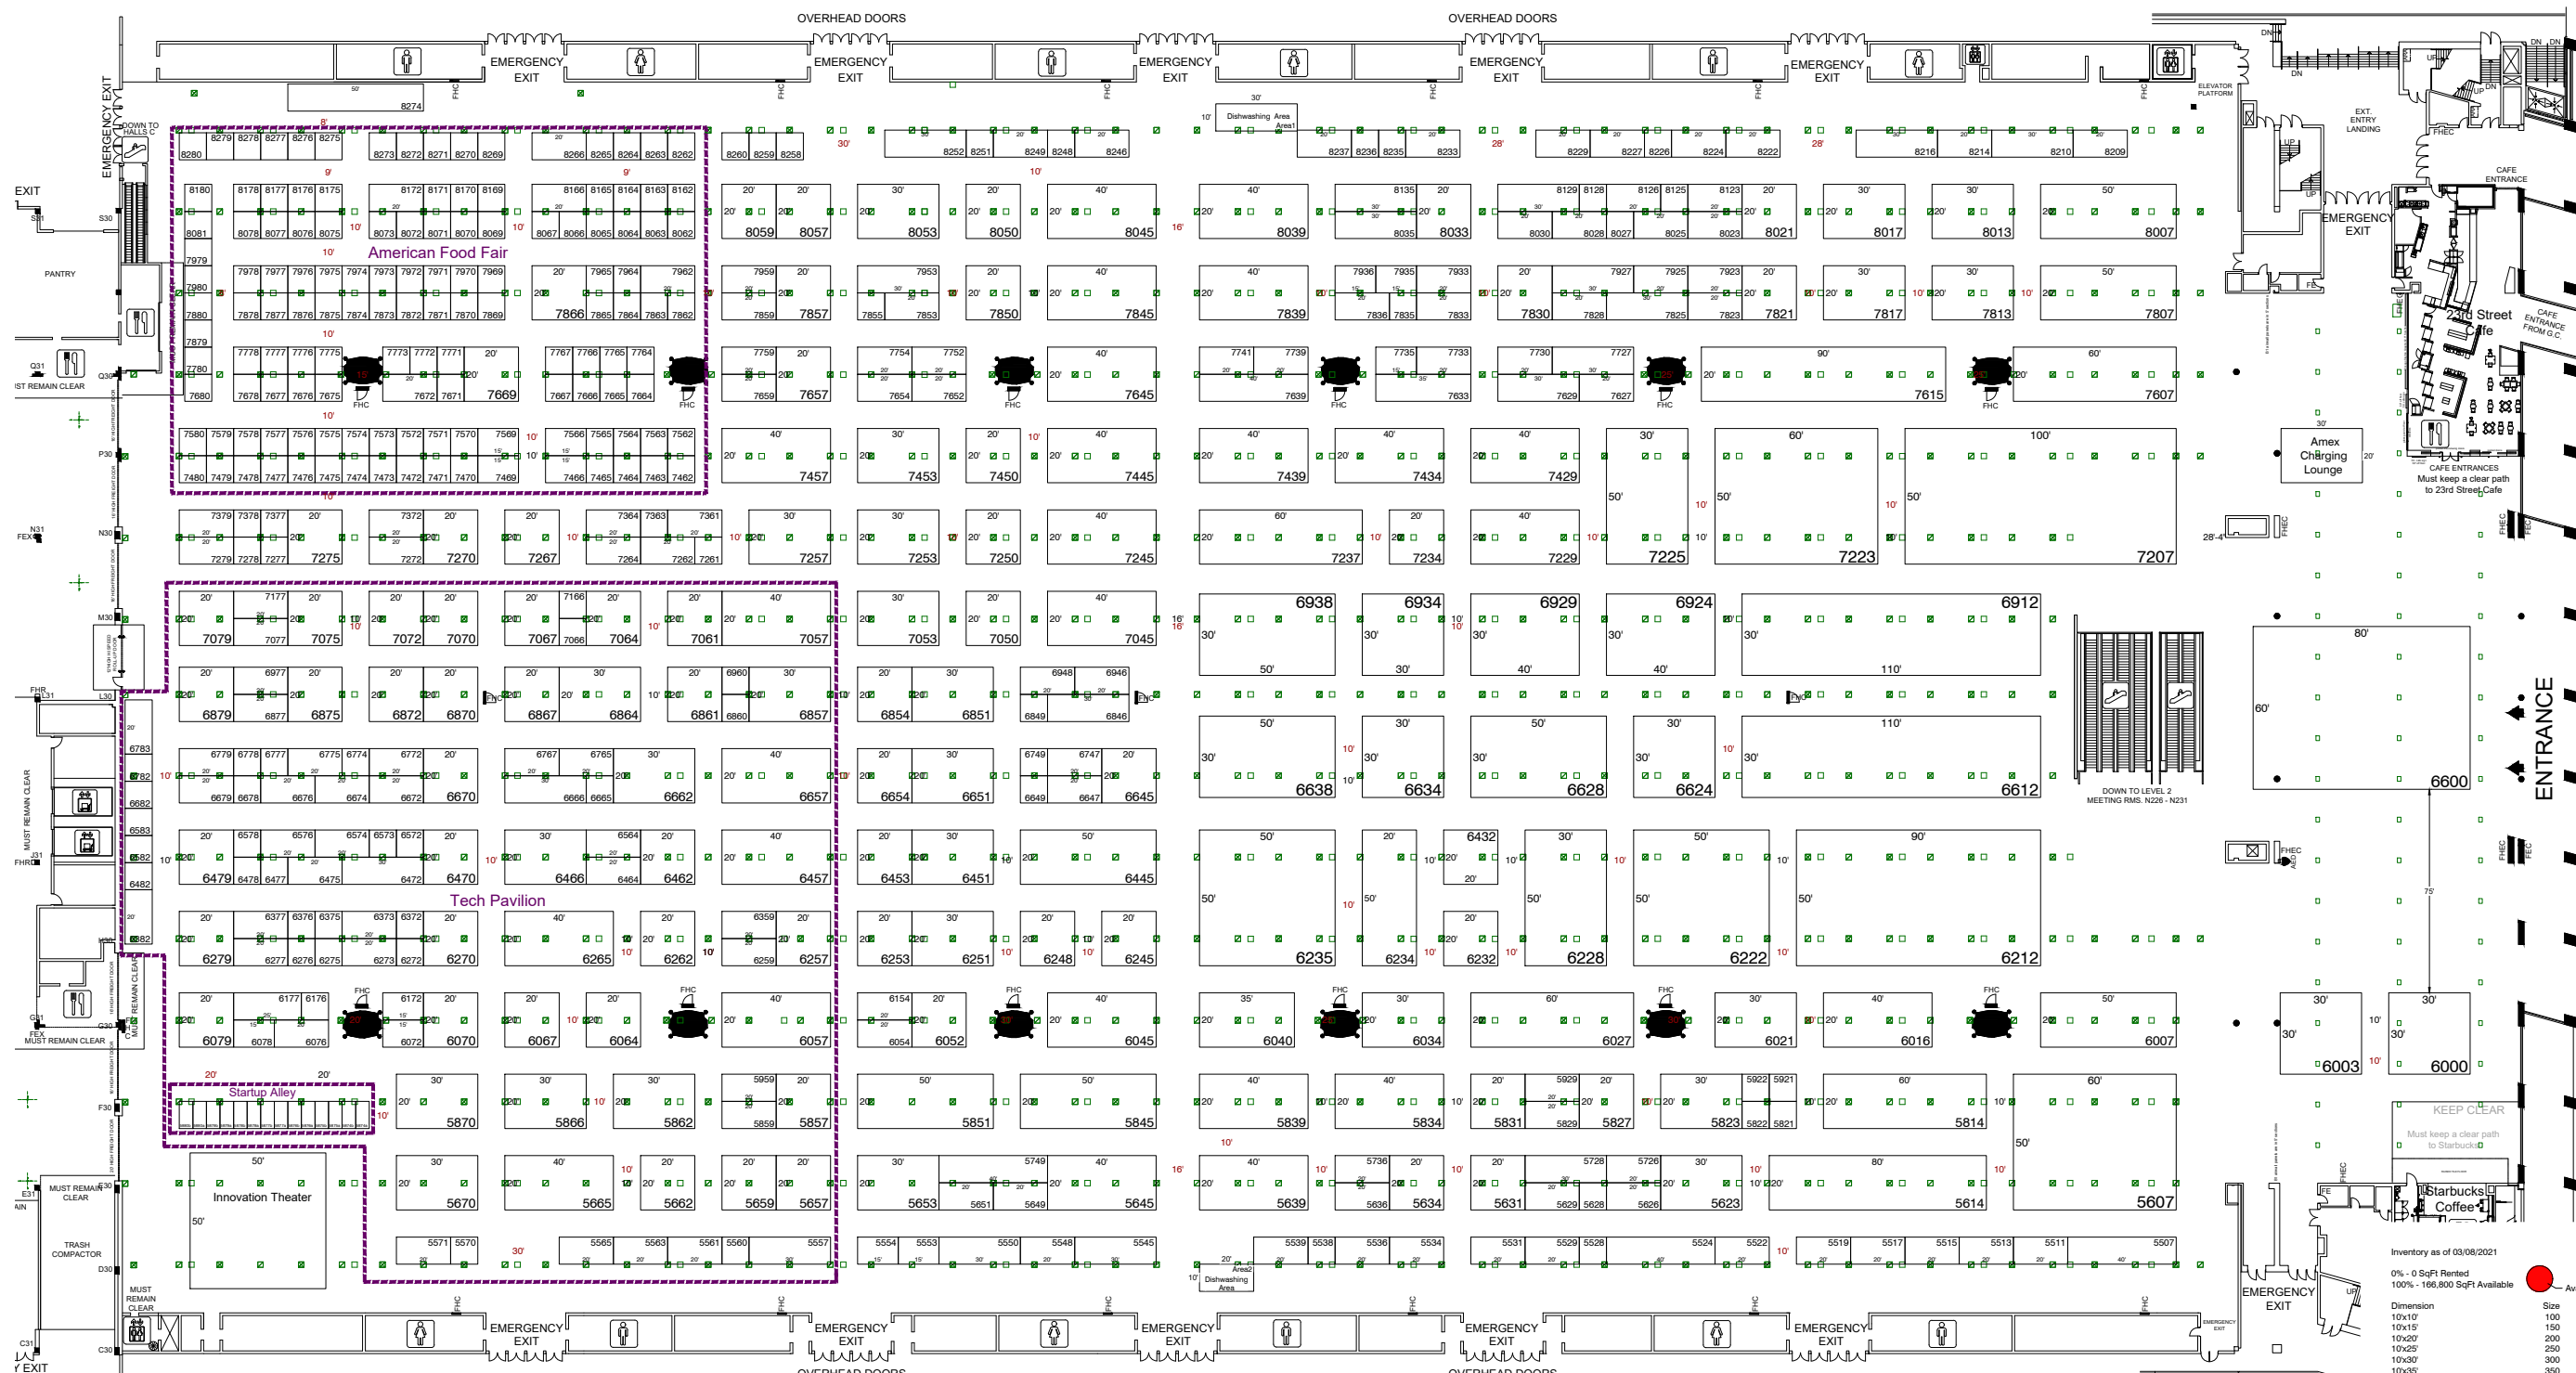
OVERHEAD DOORS
OVERHEAD DOORS
EMERGENCY EXIT
EMERGENCY EXIT
EMERGENCY EXIT
EMERGENCY EXIT
EMERGENCY EXIT
EMERGENCY EXIT
EMERGENCY EXIT
EXIT
PANTRY
MUST REMAIN CLEAR
American Food Fair
Tech Pavilion
Startup Alley
Innovation Theater
Dishwashing Area
23rd Street Cafe
CAFE ENTRANCE
CAFE ENTRANCE FROM G.C.
EXT. ENTRY LANDING
ELEVATOR PLATFORM
Amex Charging Lounge
CAFE ENTRANCES
Must keep a clear path to 23rd Street Cafe
ENTRANCE
DOWN TO LEVEL 2 MEETING RMS. N226 - N231
KEEP CLEAR
Must keep a clear path to Starbucks
Starbucks Coffee
TRASH COMPACTOR
MUST REMAIN CLEAR

8274 8280 8279 8278 8277 8276 8275 8273 8272 8271 8270 8269 8266 8265 8264 8263 8262 8260 8259 8258 8252 8251 8249 8248 8246 8237 8236 8235 8233 8229 8227 8226 8224 8222 8216 8214 8210 8209

8180 8178 8177 8176 8175 8172 8171 8170 8169 8166 8165 8164 8163 8162 8081 8078 8077 8076 8075 8073 8072 8071 8070 8069 8067 8066 8065 8064 8063 8062 8059 8057 8053 8050 8045 8039 8135 8035 8033 8129 8128 8126 8125 8123 8030 8028 8027 8025 8023 8021 8017 8013 8007

7979 7980 7880 7879 7780 7680 7978 7977 7976 7975 7974 7973 7972 7971 7970 7969 7965 7964 7962 7878 7877 7876 7875 7874 7873 7872 7871 7870 7869 7866 7865 7864 7863 7862 7959 7859 7857 7953 7855 7853 7850 7845 7839 7936 7935 7933 7836 7835 7833 7830 7927 7925 7923 7828 7825 7823 7821 7817 7813 7807

7778 7777 7776 7775 7773 7772 7771 7678 7677 7676 7675 7672 7671 7669 7767 7766 7765 7764 7667 7666 7665 7664 7759 7659 7657 7754 7752 7654 7652 7645 7741 7739 7639 7735 7733 7633 7730 7727 7629 7627 7615 7607

7580 7579 7578 7577 7576 7575 7574 7573 7572 7571 7570 7569 7480 7479 7478 7477 7476 7475 7474 7473 7472 7471 7470 7469 7566 7565 7564 7563 7562 7466 7465 7464 7463 7462 7457 7453 7450 7445 7439 7434 7429

7379 7378 7377 7279 7278 7277 7275 7372 7272 7270 7267 7364 7363 7361 7264 7262 7261 7257 7253 7250 7245 7237 7234 7229 7225 7223 7207

7177 7079 7077 7075 7072 7070 7166 7067 7066 7064 7061 7057 7053 7050 7045 6938 6934 6929 6924 6912

6977 6879 6877 6875 6872 6870 6867 6864 6960 6861 6860 6857 6854 6851 6948 6946 6849 6846

6783 6782 6682 6583 6582 6482 6382
6779 6778 6777 6775 6774 6772 6679 6678 6676 6674 6672 6670 6767 6765 6666 6665 6662 6657 6654 6651 6749 6747 6649 6647 6645 6638 6634 6628 6624 6612 6600

6578 6576 6574 6573 6572 6479 6478 6477 6475 6472 6470 6466 6564 6464 6462 6457 6453 6451 6445 6432

6377 6376 6375 6373 6372 6279 6277 6276 6275 6273 6272 6270 6265 6262 6359 6259 6257 6253 6251 6248 6245 6235 6234 6232 6228 6222 6212

6177 6176 6172 6079 6078 6076 6072 6070 6067 6064 6057 6154 6054 6052 6045 6040 6034 6027 6021 6016 6007 6003 6000

5870 5866 5862 5959 5859 5857 5851 5845 5839 5834 5929 5831 5829 5827 5922 5921 5823 5822 5821 5814

5670 5665 5662 5659 5657 5653 5749 5651 5649 5645 5639 5736 5636 5634 5728 5726 5631 5629 5628 5626 5623 5614 5607

5571 5570 5565 5563 5561 5560 5557 5554 5553 5550 5548 5545 5539 5538 5536 5534 5531 5529 5528 5524 5522 5519 5517 5515 5513 5511 5507

Inventory as of 03/08/2021
0% - 0 SqFt Rented
100% - 166,800 SqFt Available
Dimension
Size
10'x10' 100
10'x15' 150
10'x20' 200
10'x25' 250
10'x30' 300